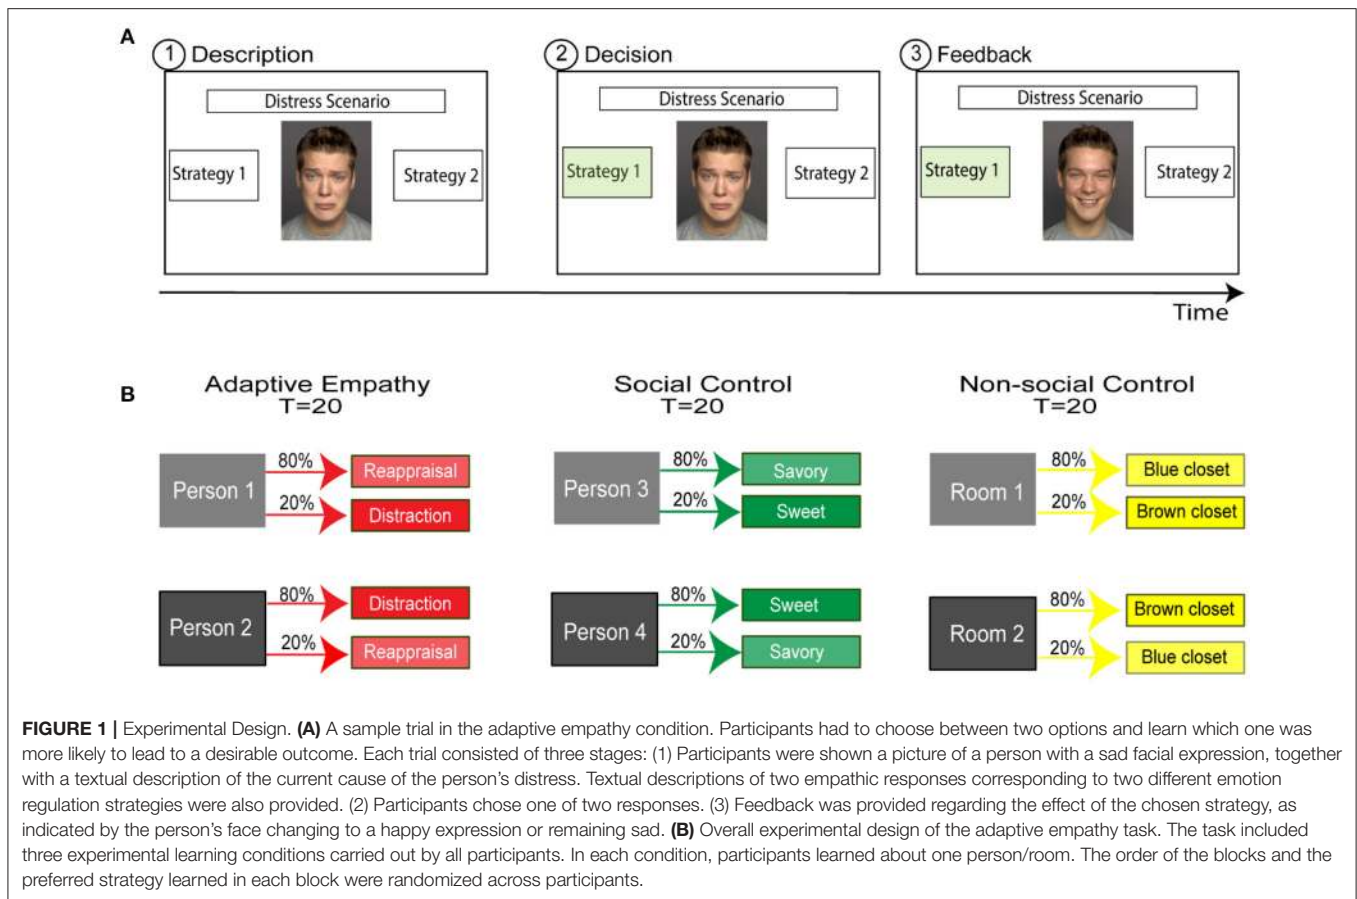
A

1 Description

Distress Scenario

Strategy 1

Strategy 2

2 Decision

Distress Scenario

Strategy 1

Strategy 2

3 Feedback

Distress Scenario

Strategy 1

Strategy 2

Time

B

Adaptive Empathy T=20

Person 1
80% Reappraisal
20% Distraction

Person 2
80% Distraction
20% Reappraisal

Social Control T=20

Person 3
80% Savory
20% Sweet

Person 4
80% Sweet
20% Savory

Non-social Control T=20

Room 1
80% Blue closet
20% Brown closet

Room 2
80% Brown closet
20% Blue closet

**FIGURE 1 |** Experimental Design. **(A)** A sample trial in the adaptive empathy condition. Participants had to choose between two options and learn which one was more likely to lead to a desirable outcome. Each trial consisted of three stages: (1) Participants were shown a picture of a person with a sad facial expression, together with a textual description of the current cause of the person's distress. Textual descriptions of two empathic responses corresponding to two different emotion regulation strategies were also provided. (2) Participants chose one of two responses. (3) Feedback was provided regarding the effect of the chosen strategy, as indicated by the person's face changing to a happy expression or remaining sad. **(B)** Overall experimental design of the adaptive empathy task. The task included three experimental learning conditions carried out by all participants. In each condition, participants learned about one person/room. The order of the blocks and the preferred strategy learned in each block were randomized across participants.